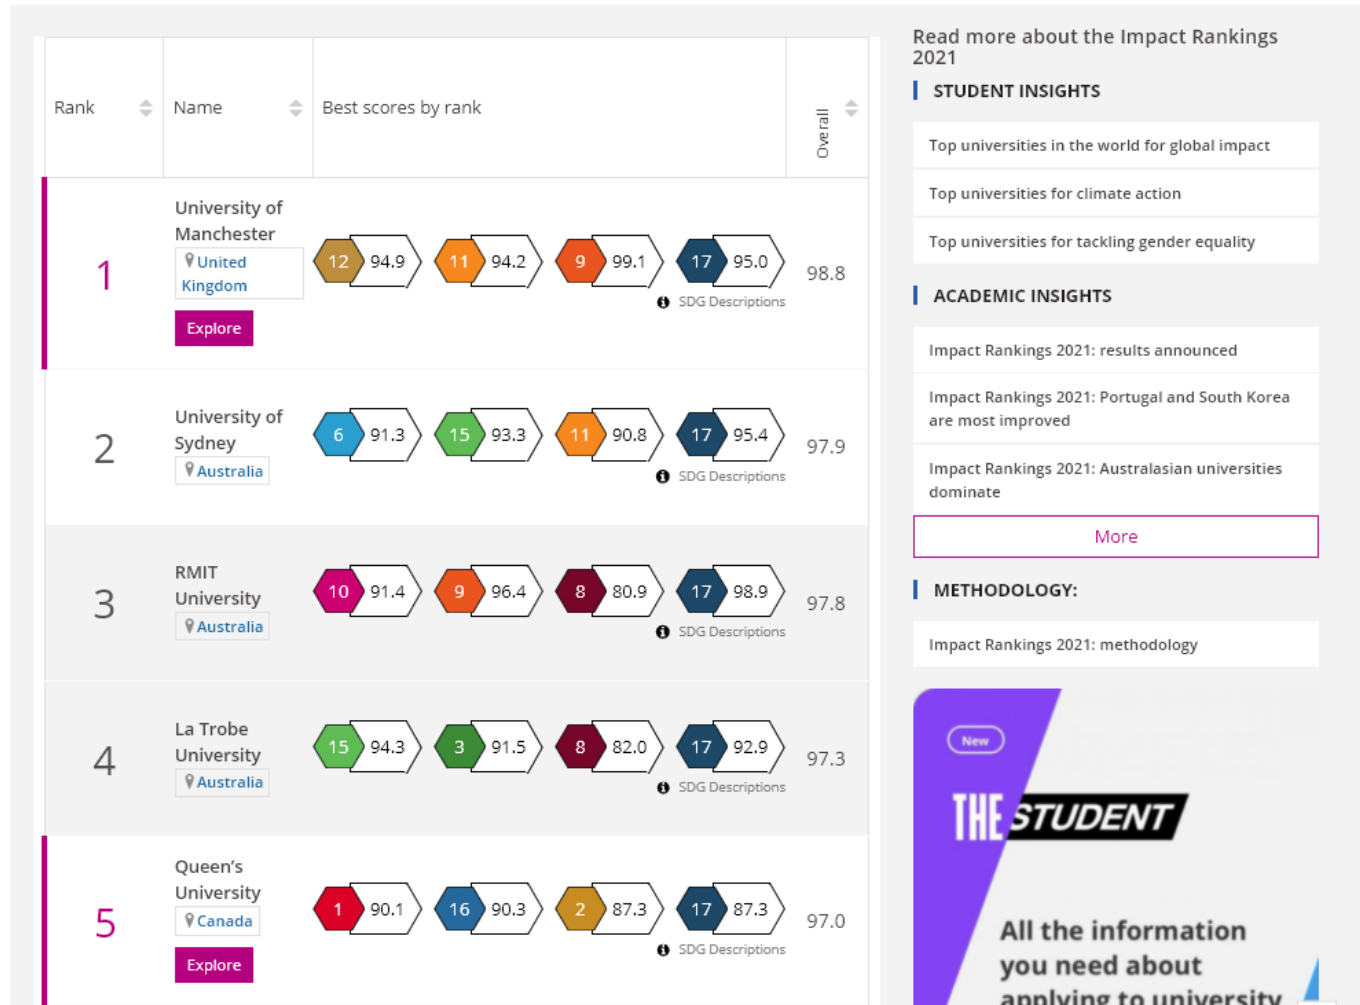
| Rank | Name | Best scores by rank | Overall |
|---|---|---|---|
| 1 | University of Manchester United Kingdom Explore | 12 94.9 11 94.2 9 99.1 17 95.0 SDG Descriptions | 98.8 |
| 2 | University of Sydney Australia | 6 91.3 15 93.3 11 90.8 17 95.4 SDG Descriptions | 97.9 |
| 3 | RMIT University Australia | 10 91.4 9 96.4 8 80.9 17 98.9 SDG Descriptions | 97.8 |
| 4 | La Trobe University Australia | 15 94.3 3 91.5 8 82.0 17 92.9 SDG Descriptions | 97.3 |
| 5 | Queen's University Canada Explore | 1 90.1 16 90.3 2 87.3 17 87.3 SDG Descriptions | 97.0 |

Read more about the Impact Rankings 2021

STUDENT INSIGHTS

Top universities in the world for global impact

Top universities for climate action

Top universities for tackling gender equality

ACADEMIC INSIGHTS

Impact Rankings 2021: results announced

Impact Rankings 2021: Portugal and South Korea are most improved

Impact Rankings 2021: Australasian universities dominate

More

METHODOLOGY:

Impact Rankings 2021: methodology

New

THE STUDENT

All the information you need about applying to university